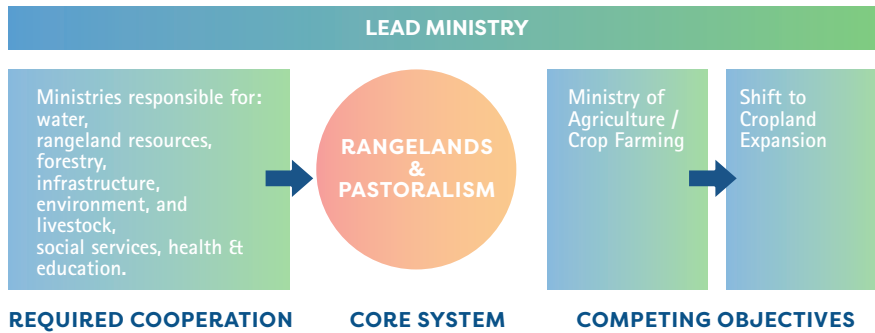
LEAD MINISTRY

Ministries responsible for: water, rangeland resources, forestry, infrastructure, environment, and livestock, social services, health & education.

RANGELANDS & PASTORALISM

Ministry of Agriculture / Crop Farming

Shift to Cropland Expansion

REQUIRED COOPERATION

CORE SYSTEM

COMPETING OBJECTIVES